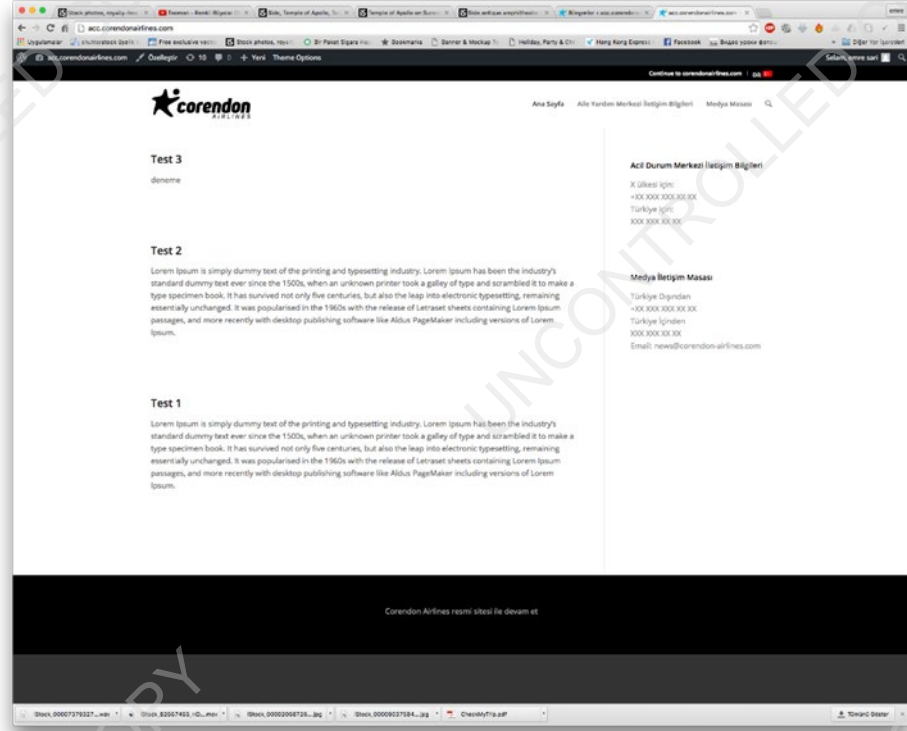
acc.corendonairlines.com

Uygulamalar | Free exclusive vector | Stock photos, royalty | Bir Paket Sigara | Bookmarks | Banner & Mockup | Holiday, Party & Chr | Hong Kong Express | Facebook | Diğer Yer İşaretleri

acc.corendonairlines.com | Özelleştir | 10 | 0 | + Yeni | Theme Options | Selam, emre sari

Continue to corendonairlines.com | DE

corendon AIRLINES

Ana Sayfa | Aile Yardım Merkezi İletişim Bilgileri | Medya Masası

Test 3

deneme

Test 2

Lorem Ipsum is simply dummy text of the printing and typesetting industry. Lorem Ipsum has been the industry's standard dummy text ever since the 1500s, when an unknown printer took a galley of type and scrambled it to make a type specimen book. It has survived not only five centuries, but also the leap into electronic typesetting, remaining essentially unchanged. It was popularised in the 1960s with the release of Letraset sheets containing Lorem Ipsum passages, and more recently with desktop publishing software like Aldus PageMaker including versions of Lorem Ipsum.

Test 1

Lorem Ipsum is simply dummy text of the printing and typesetting industry. Lorem Ipsum has been the industry's standard dummy text ever since the 1500s, when an unknown printer took a galley of type and scrambled it to make a type specimen book. It has survived not only five centuries, but also the leap into electronic typesetting, remaining essentially unchanged. It was popularised in the 1960s with the release of Letraset sheets containing Lorem Ipsum passages, and more recently with desktop publishing software like Aldus PageMaker including versions of Lorem Ipsum.

Acil Durum Merkezi İletişim Bilgileri

X ülkesi için:
+XX XXX XXX XX XX
Türkiye için:
XXX XXX XX XX

Medya İletişim Masası

Türkiye Dışından
+XX XXX XXX XX XX
Türkiye İçinden
XXX XXX XX XX
Email: news@corendon-airlines.com

Corendon Airlines resmi sitesi ile devam et

iStock_000073793327...wav | iStock_82557493_HD...mov | iStock_000020687​26...jpg | iStock_000090375​84...jpg | CheckMyTrip.pdf | Tümünü Göster

UNCONTROLLED

COPY